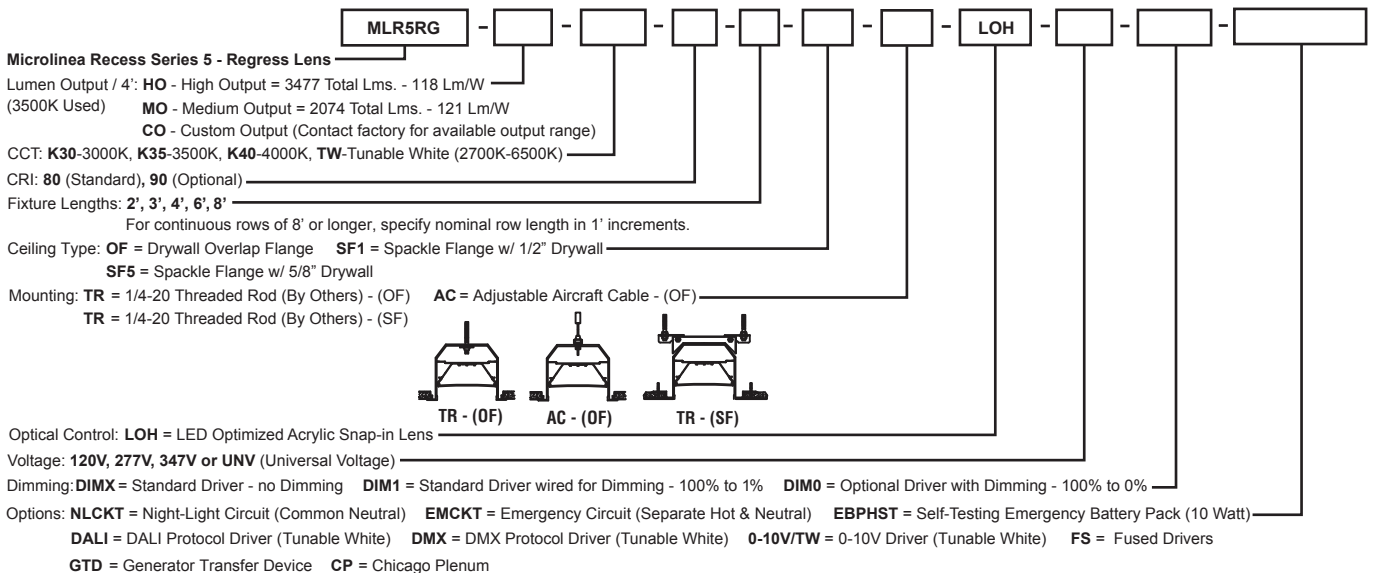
MLR5RG - - - - - - - LOH - - -

Microlinea Recess Series 5 - Regress Lens

Lumen Output / 4': HO - High Output = 3477 Total Lms. - 118 Lm/W
(3500K Used) MO - Medium Output = 2074 Total Lms. - 121 Lm/W
CO - Custom Output (Contact factory for available output range)

CCT: K30-3000K, K35-3500K, K40-4000K, TW-Tunable White (2700K-6500K)

CRI: 80 (Standard), 90 (Optional)

Fixture Lengths: 2', 3', 4', 6', 8'
For continuous rows of 8' or longer, specify nominal row length in 1' increments.

Ceiling Type: OF = Drywall Overlap Flange SF1 = Spackle Flange w/ 1/2" Drywall
SF5 = Spackle Flange w/ 5/8" Drywall

Mounting: TR = 1/4-20 Threaded Rod (By Others) - (OF) AC = Adjustable Aircraft Cable - (OF)
TR = 1/4-20 Threaded Rod (By Others) - (SF)

TR - (OF) AC - (OF) TR - (SF)

Optical Control: LOH = LED Optimized Acrylic Snap-in Lens

Voltage: 120V, 277V, 347V or UNV (Universal Voltage)

Dimming: DIMX = Standard Driver - no Dimming DIM1 = Standard Driver wired for Dimming - 100% to 1% DIM0 = Optional Driver with Dimming - 100% to 0%

Options: NLCKT = Night-Light Circuit (Common Neutral) EMCKT = Emergency Circuit (Separate Hot & Neutral) EBPHST = Self-Testing Emergency Battery Pack (10 Watt)
DALI = DALI Protocol Driver (Tunable White) DMX = DMX Protocol Driver (Tunable White) 0-10V/TW = 0-10V Driver (Tunable White) FS = Fused Drivers
GTD = Generator Transfer Device CP = Chicago Plenum